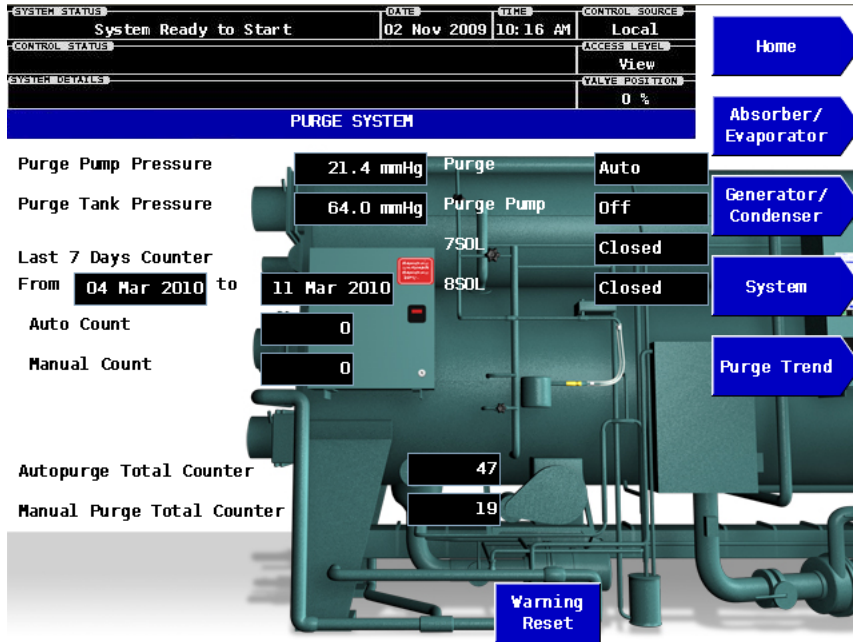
SYSTEM STATUS
System Ready to Start
DATE
02 Nov 2009
TIME
10:16 AM
CONTROL SOURCE
Local
CONTROL STATUS
ACCESS LEVEL
View
SYSTEM DETAILS
VALVE POSITION
0 %
PURGE SYSTEM

Home
Absorber/ Evaporator
Generator/ Condenser
System
Purge Trend

Purge Pump Pressure
21.4 mmHg
Purge
Auto
Purge Tank Pressure
64.0 mmHg
Purge Pump
Off
7SOL
Closed
Last 7 Days Counter
8SOL
Closed
From 04 Mar 2010 to 11 Mar 2010
Auto Count
0
Manual Count
0

Autopurge Total Counter
47
Manual Purge Total Counter
19

Warning Reset